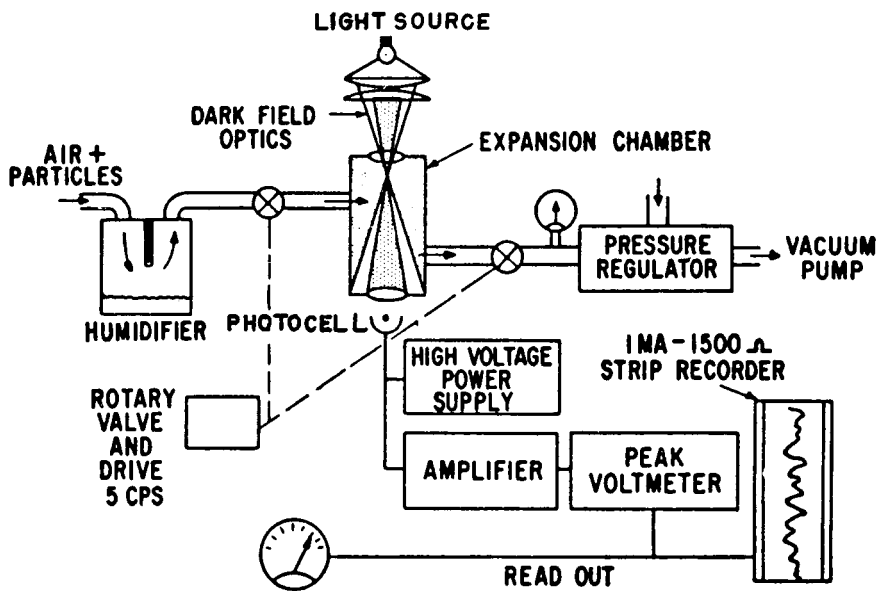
LIGHT SOURCE

DARK FIELD OPTICS

EXPANSION CHAMBER

AIR + PARTICLES

PRESSURE REGULATOR

VACUUM PUMP

HUMIDIFIER

PHOTOCELL

HIGH VOLTAGE POWER SUPPLY

1MA - 1500 $\Omega$ STRIP RECORDER

ROTARY VALVE AND DRIVE 5 CPS

AMPLIFIER

PEAK VOLTMETER

READ OUT